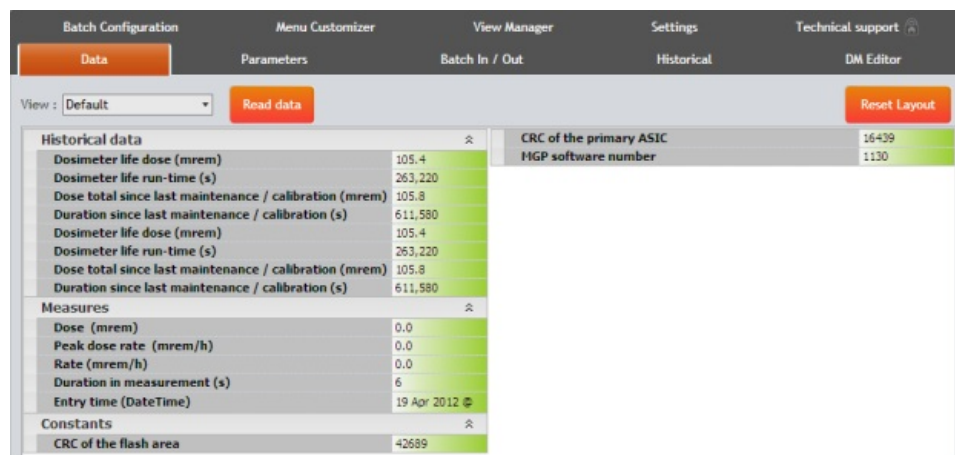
Batch Configuration | Menu Customizer | View Manager | Settings | Technical support

Data | Parameters | Batch In / Out | Historical | DM Editor

View : Default

Read data

Reset Layout

Historical data

| Dosimeter life dose (mrem) | 105.4 |
|---|---|
| Dosimeter life run-time (s) | 263,220 |
| Dose total since last maintenance / calibration (mrem) | 105.8 |
| Duration since last maintenance / calibration (s) | 611,580 |
| Dosimeter life dose (mrem) | 105.4 |
| Dosimeter life run-time (s) | 263,220 |
| Dose total since last maintenance / calibration (mrem) | 105.8 |
| Duration since last maintenance / calibration (s) | 611,580 |

Measures

| Dose (mrem) | 0.0 |
|---|---|
| Peak dose rate (mrem/h) | 0.0 |
| Rate (mrem/h) | 0.0 |
| Duration in measurement (s) | 6 |
| Entry time (DateTime) | 19 Apr 2012 |

Constants

| CRC of the flash area | 42689 |
|---|---|

| CRC of the primary ASIC | 16439 |
|---|---|
| MGP software number | 1130 |